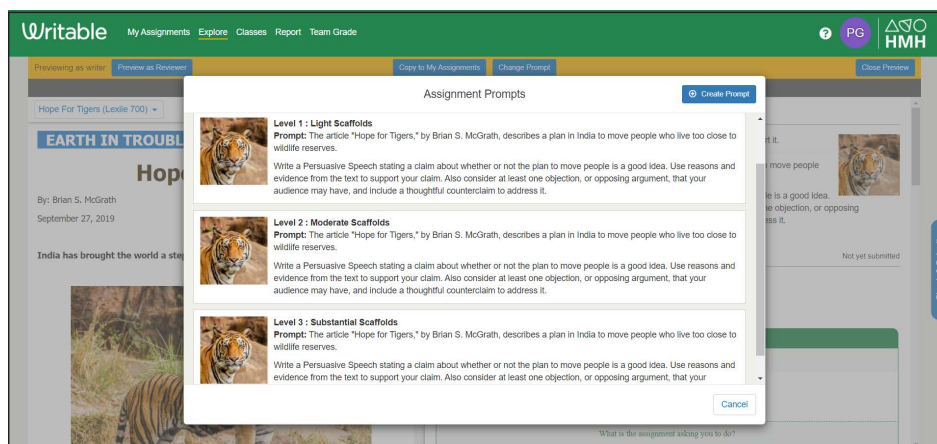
Writable My Assignments Explore Classes Report Team Grade

PG HMH

Previewing as writer Preview as Reviewer Copy to My Assignments Change Prompt Close Preview

Hope For Tigers (Lexile 700)

EARTH IN TROUBL

Hop

By: Brian S. McGrath

September 27, 2019

India has brought the world a ste

rt it.

move people

le is a good idea.
e objection, or opposing
ss it.

Not yet submitted

What is the assignment asking you to do?

Assignment Prompts

Create Prompt

Level 1 : Light Scaffolds
Prompt: The article "Hope for Tigers," by Brian S. McGrath, describes a plan in India to move people who live too close to wildlife reserves.

Write a Persuasive Speech stating a claim about whether or not the plan to move people is a good idea. Use reasons and evidence from the text to support your claim. Also consider at least one objection, or opposing argument, that your audience may have, and include a thoughtful counterclaim to address it.

Level 2 : Moderate Scaffolds
Prompt: The article "Hope for Tigers," by Brian S. McGrath, describes a plan in India to move people who live too close to wildlife reserves.

Write a Persuasive Speech stating a claim about whether or not the plan to move people is a good idea. Use reasons and evidence from the text to support your claim. Also consider at least one objection, or opposing argument, that your audience may have, and include a thoughtful counterclaim to address it.

Level 3 : Substantial Scaffolds
Prompt: The article "Hope for Tigers," by Brian S. McGrath, describes a plan in India to move people who live too close to wildlife reserves.

Write a Persuasive Speech stating a claim about whether or not the plan to move people is a good idea. Use reasons and evidence from the text to support your claim. Also consider at least one objection, or opposing argument, that your

Cancel